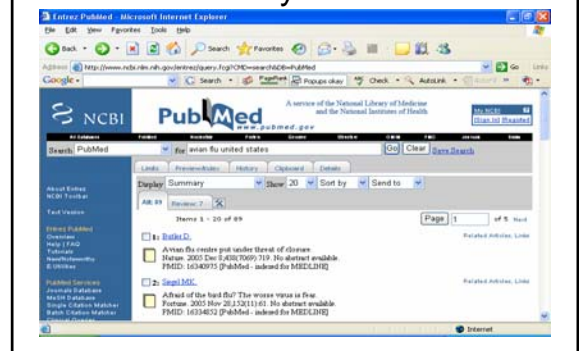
Entrez PubMed - Microsoft Internet Explorer

File Edit View Favorites Tools Help

Back Search Favorites

Address http://www.ncbi.nlm.nih.gov/entrez/query.fcgi?CMD=search&DB=PubMed Go Links

Google Search PageRank Popups okay Check AutoLink

NCBI

PubMed www.pubmed.gov

A service of the National Library of Medicine and the National Institutes of Health

My NCBI [Sign In] [Register]

All Databases PubMed Nucleotide Protein Genome Structure OMIM PMC Journals Books

Search PubMed for avian flu united states Go Clear Save Search

Limits Preview/Index History Clipboard Details

Display Summary Show 20 Sort by Send to

All: 89 Review: 7

Items 1 - 20 of 89 Page 1 of 5 Next

About Entrez
NCBI Toolbar

Text Version

Entrez PubMed
Overview
Help | FAQ
Tutorials
New/Noteworthy
E-Utilities

PubMed Services
Journals Database
MeSH Database
Single Citation Matcher
Batch Citation Matcher

1: Butler D.
Avian flu centre put under threat of closure.
Nature. 2005 Dec 8;438(7069):719. No abstract available.
PMID: 16340975 [PubMed - indexed for MEDLINE]

Related Articles, Links

2: Segal MK.
Afraid of the bird flu? The worse virus is fear.
Fortune. 2005 Nov 28;152(11):61. No abstract available.
PMID: 16334852 [PubMed - indexed for MEDLINE]

Related Articles, Links

Internet